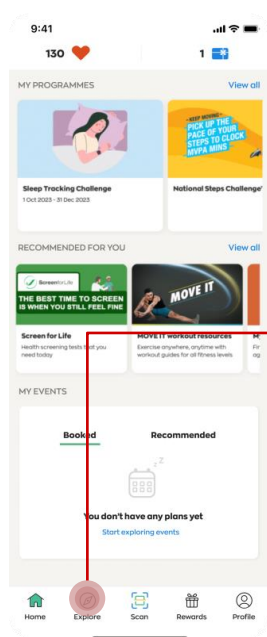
9:41

130

1

MY PROGRAMMES

View all

Sleep Tracking Challenge
1 Oct 2023 - 31 Dec 2023

KEEP MOVING
PICK UP THE PACE OF YOUR STEPS TO CLOCK MVPA MINS

National Steps Challenge

RECOMMENDED FOR YOU

View all

ScreenforLife
THE BEST TIME TO SCREEN IS WHEN YOU STILL FEEL FINE

Screen for Life
Health screening tests that you need today

MOVE IT

MOVE IT workout resources
Exercise anywhere, anytime with workout guides for all fitness levels

MY EVENTS

Booked

Recommended

You don't have any plans yet
Start exploring events

Home
Explore
Scan
Rewards
Profile